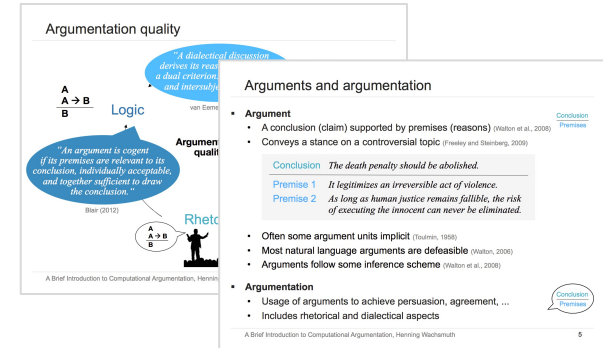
Argumentation quality

"A dialectical discussion derives its reas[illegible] a dual criterion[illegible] and intersubje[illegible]

van Eeme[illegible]

A
A → B
B

Logic

Argumen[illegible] quali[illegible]

"An argument is cogent if its premises are relevant to its conclusion, individually acceptable, and together sufficient to draw the conclusion."

Blair (2012)

A
A → B
B

Rheto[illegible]

A Brief Introduction to Computational Argumentation, Henning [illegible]

Arguments and argumentation

- **Argument**
  - A conclusion (claim) supported by premises (reasons) (Walton et al., 2008)
  - Conveys a stance on a controversial topic (Freeley and Steinberg, 2009)

Conclusion
Premises

| | |
|---|---|
| Conclusion | *The death penalty should be abolished.* |
| Premise 1 | *It legitimizes an irreversible act of violence.* |
| Premise 2 | *As long as human justice remains fallible, the risk of executing the innocent can never be eliminated.* |

  - Often some argument units implicit (Toulmin, 1958)
  - Most natural language arguments are defeasible (Walton, 2006)
  - Arguments follow some inference scheme (Walton et al., 2008)

- **Argumentation**
  - Usage of arguments to achieve persuasion, agreement, ...
  - Includes rhetorical and dialectical aspects

Conclusion
Premises

A Brief Introduction to Computational Argumentation, Henning Wachsmuth

5